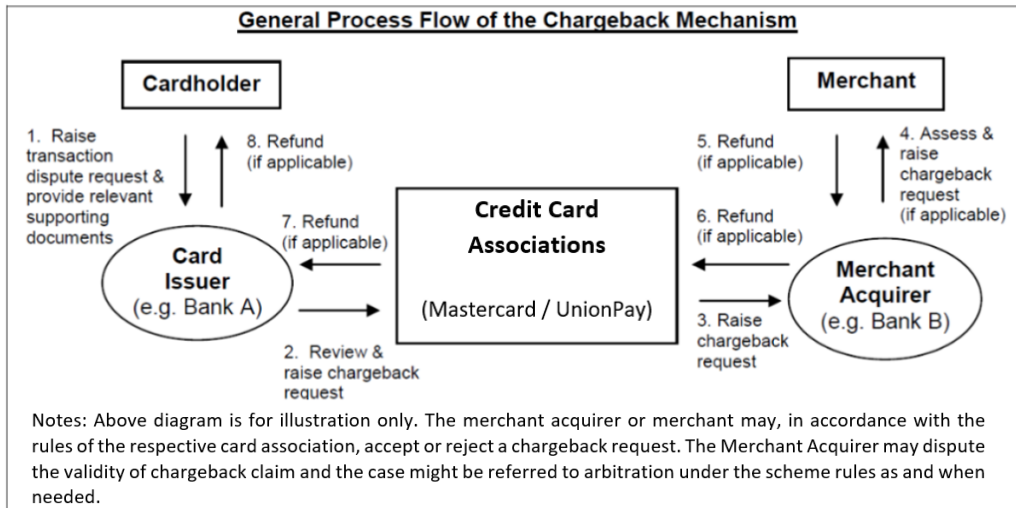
General Process Flow of the Chargeback Mechanism

Cardholder

Merchant

1. Raise transaction dispute request & provide relevant supporting documents

8. Refund (if applicable)

5. Refund (if applicable)

4. Assess & raise chargeback request (if applicable)

7. Refund (if applicable)

Credit Card Associations

6. Refund (if applicable)

Card Issuer (e.g. Bank A)

(Mastercard / UnionPay)

Merchant Acquirer (e.g. Bank B)

3. Raise chargeback request

2. Review & raise chargeback request

Notes: Above diagram is for illustration only. The merchant acquirer or merchant may, in accordance with the rules of the respective card association, accept or reject a chargeback request. The Merchant Acquirer may dispute the validity of chargeback claim and the case might be referred to arbitration under the scheme rules as and when needed.